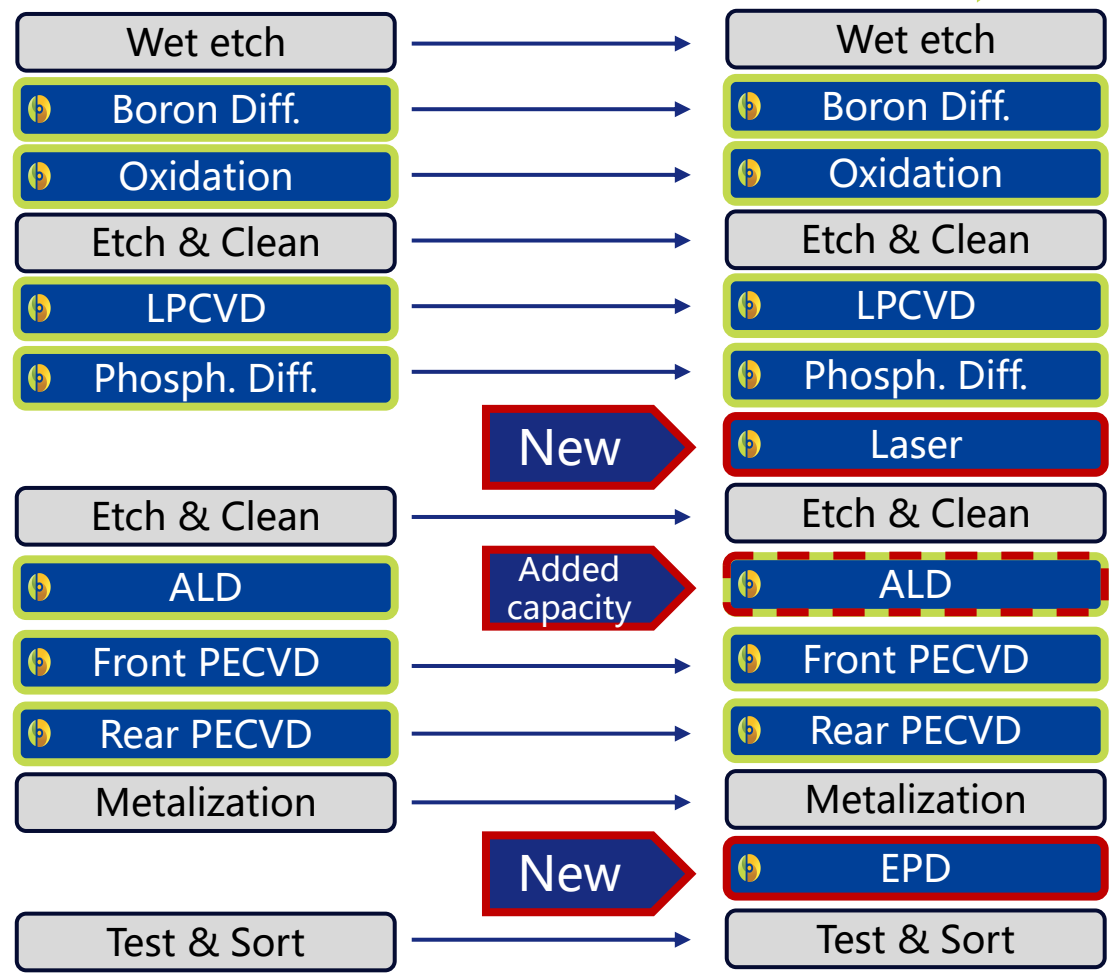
Wet etch
Boron Diff.
Oxidation
Etch & Clean
LPCVD
Phosph. Diff.
Etch & Clean
ALD
Front PECVD
Rear PECVD
Metalization
Test & Sort

New
Added capacity
New

Wet etch
Boron Diff.
Oxidation
Etch & Clean
LPCVD
Phosph. Diff.
Laser
Etch & Clean
ALD
Front PECVD
Rear PECVD
Metalization
EPD
Test & Sort